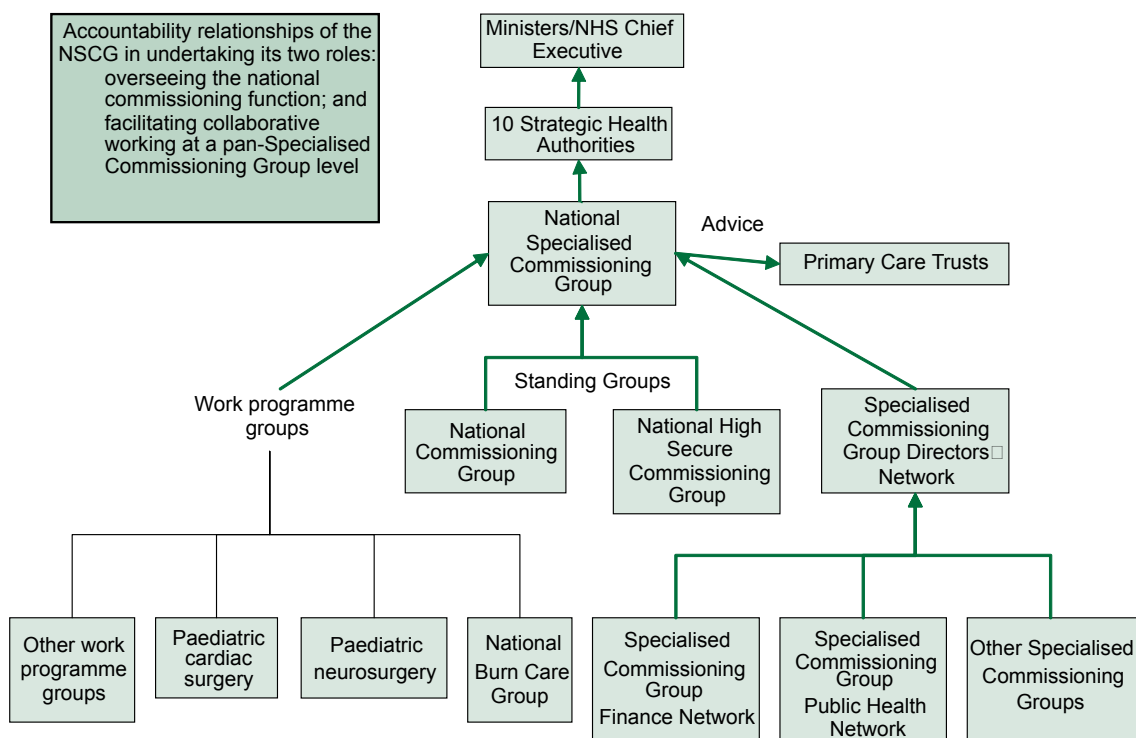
Accountability relationships of the NSCG in undertaking its two roles:
overseeing the national commissioning function; and
facilitating collaborative working at a pan-Specialised Commissioning Group level

Ministers/NHS Chief Executive

10 Strategic Health Authorities

National Specialised Commissioning Group

Advice

Primary Care Trusts

Work programme groups

Standing Groups

National Commissioning Group

National High Secure Commissioning Group

Specialised Commissioning Group Directors□ Network

Other work programme groups

Paediatric cardiac surgery

Paediatric neurosurgery

National Burn Care Group

Specialised Commissioning Group Finance Network

Specialised Commissioning Group Public Health Network

Other Specialised Commissioning Groups